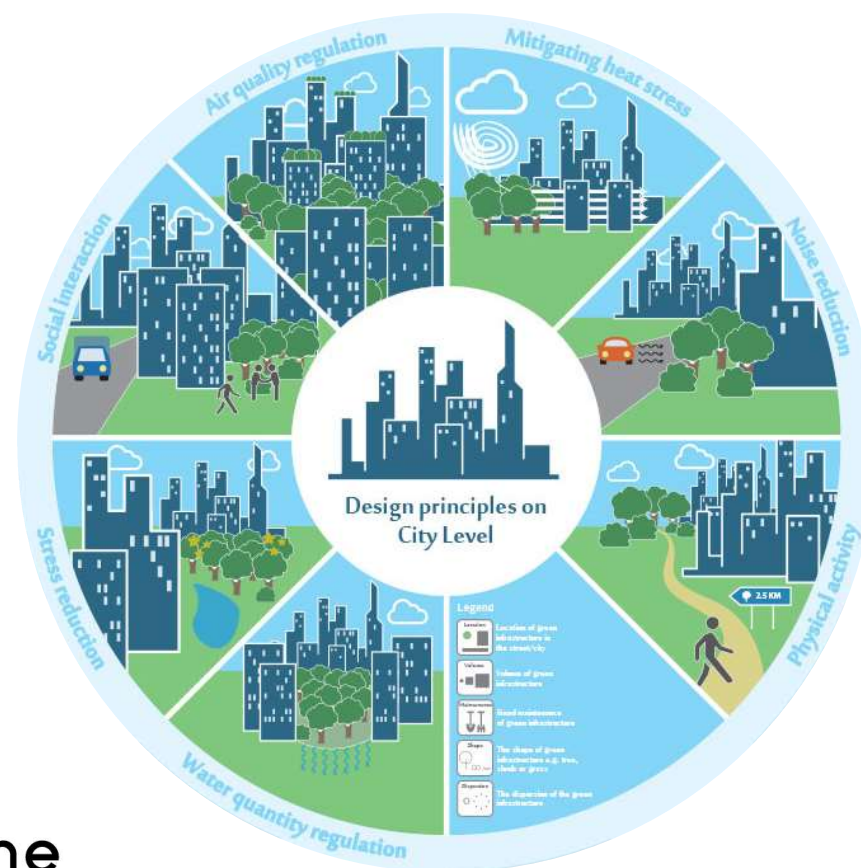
Air quality regulation
Mitigating heat stress
Noise reduction
Physical activity
Water quantity regulation
Stress reduction
Social interaction

Design principles on City Level

2.5 KM

Legend
Location | Location of green infrastructure in the street/city
Volume | Volume of green infrastructure
Maintenance | Good maintenance of green infrastructure
Shape | The shape of green infrastructure e.g. tree, shrub or grass
Dispersion | The dispersion of the green infrastructure

ne